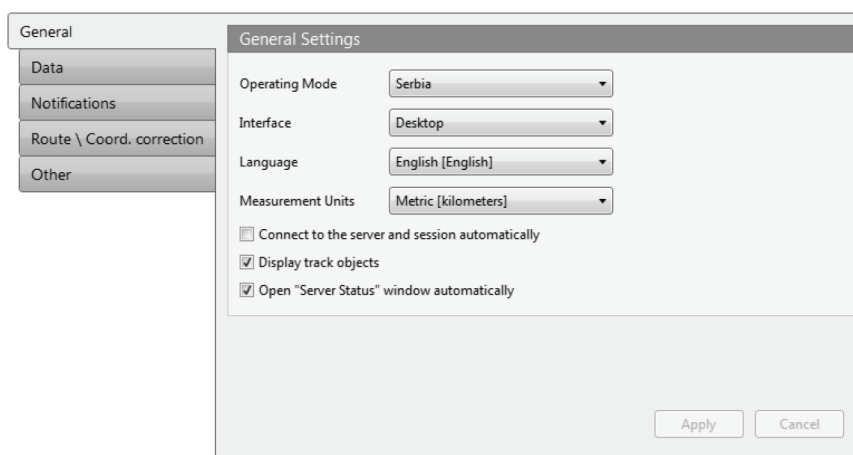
General
Data
Notifications
Route \ Coord. correction
Other

General Settings

Operating Mode Serbia

Interface Desktop

Language English [English]

Measurement Units Metric [kilometers]

Connect to the server and session automatically

Display track objects

Open "Server Status" window automatically

Apply Cancel